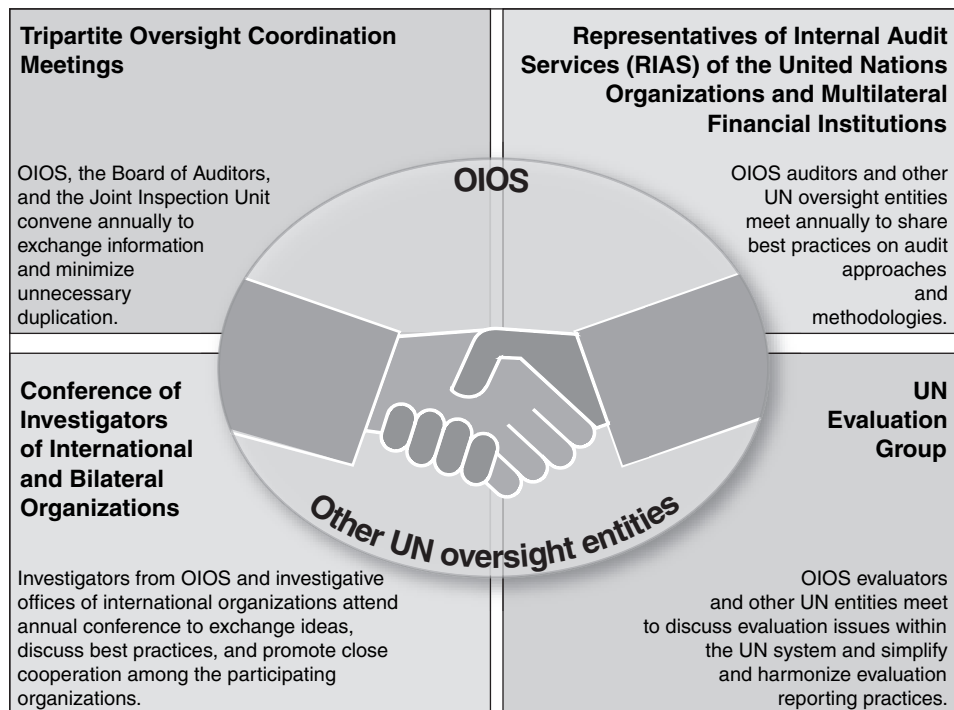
Tripartite Oversight Coordination Meetings

OIOS, the Board of Auditors, and the Joint Inspection Unit convene annually to exchange information and minimize unnecessary duplication.

Representatives of Internal Audit Services (RIAS) of the United Nations Organizations and Multilateral Financial Institutions

OIOS auditors and other UN oversight entities meet annually to share best practices on audit approaches and methodologies.

OIOS

Conference of Investigators of International and Bilateral Organizations

Investigators from OIOS and investigative offices of international organizations attend annual conference to exchange ideas, discuss best practices, and promote close cooperation among the participating organizations.

Other UN oversight entities

UN Evaluation Group

OIOS evaluators and other UN entities meet to discuss evaluation issues within the UN system and simplify and harmonize evaluation reporting practices.